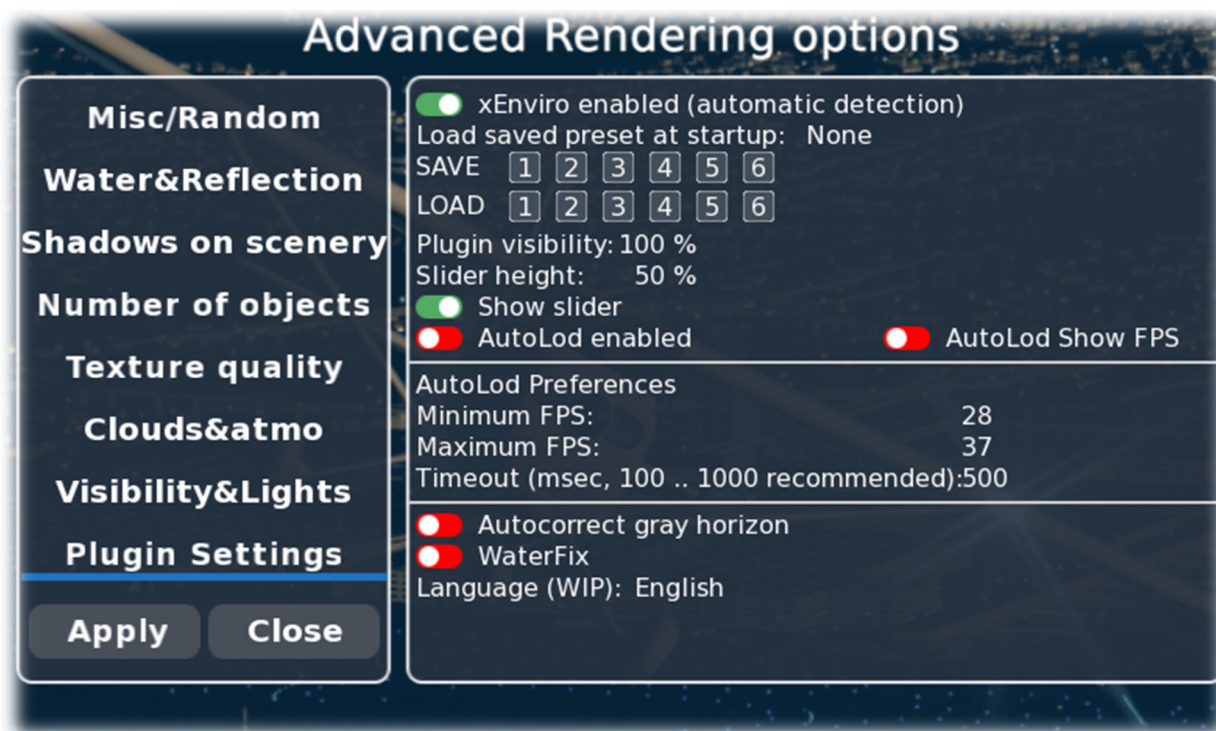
Advanced Rendering options

Misc/Random
Water&Reflection
Shadows on scenery
Number of objects
Texture quality
Clouds&atmo
Visibility&Lights
Plugin Settings

Apply
Close

xEnviro enabled (automatic detection)
Load saved preset at startup: None
SAVE 1 2 3 4 5 6
LOAD 1 2 3 4 5 6
Plugin visibility: 100 %
Slider height: 50 %
Show slider
AutoLod enabled
AutoLod Show FPS

AutoLod Preferences
Minimum FPS: 28
Maximum FPS: 37
Timeout (msec, 100 .. 1000 recommended):500

Autocorrect gray horizon
WaterFix
Language (WIP): English